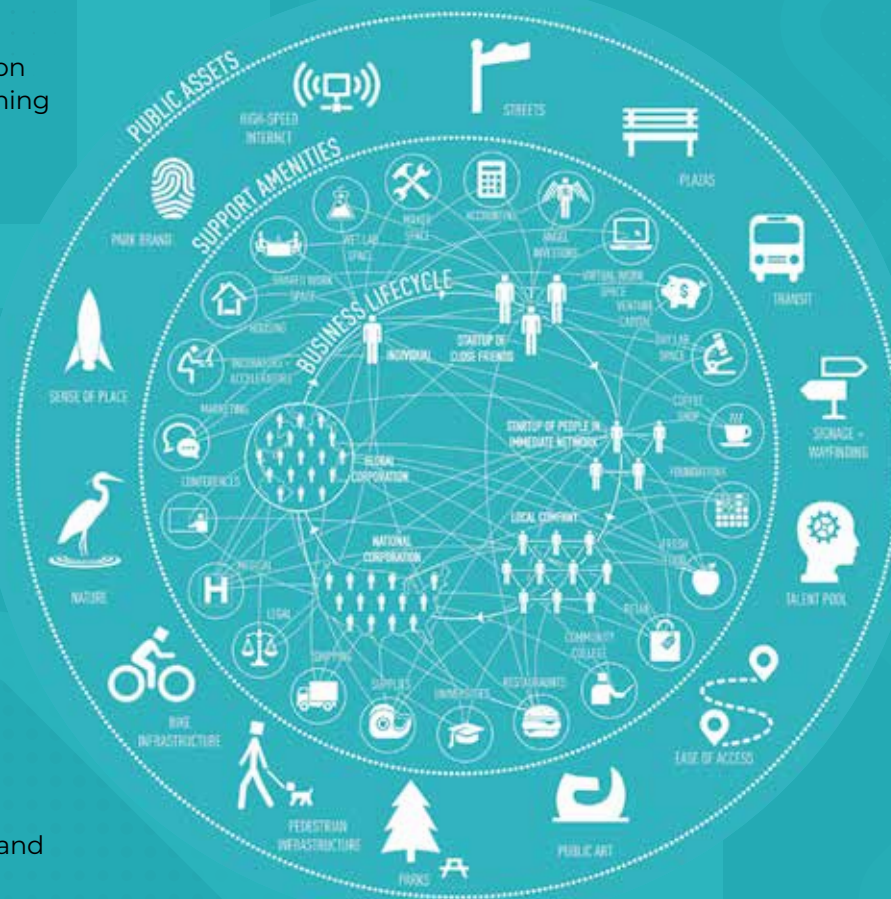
on
hing

and

PUBLIC ASSETS
HIGH-SPEED INTERNET
STREETS
PLAZAS
TRANSIT
SIGNAGE + WAYFINDING
TALENT POOL
EASE OF ACCESS
PUBLIC ART
PARKS
PEDESTRIAN INFRASTRUCTURE
BIKE INFRASTRUCTURE
NATURE
SENSE OF PLACE
PARK BRAND

SUPPORT AMENITIES
WET LAB SPACE
MAKER SPACE
ACCOUNTING
ANGEL INVESTORS
VIRTUAL WORK SPACE
VENTURE CAPITAL
DRY LAB SPACE
COFFEE SHOP
FOUNDATIONS
FRESH FOOD
RETAIL
COMMUNITY COLLEGE
RESTAURANTS
UNIVERSITIES
SUPPLIES
SHIPPING
LEGAL
MEDICAL
CONFERENCES
MARKETING
INCUBATORS + ACCELERATORS
HOUSING
SHARED WORK SPACE

BUSINESS LIFECYCLE
INDIVIDUAL
STARTUP OF CLOSE FRIENDS
STARTUP OF PEOPLE IN IMMEDIATE NETWORK
LOCAL COMPANY
NATIONAL CORPORATION
GLOBAL CORPORATION